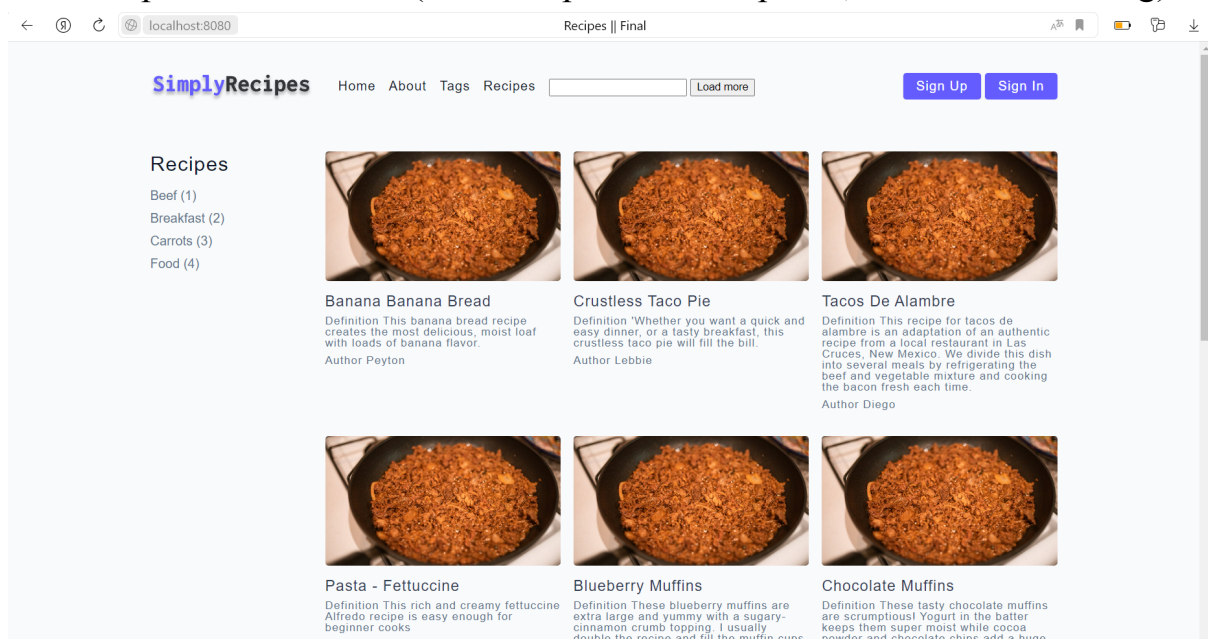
localhost:8080

Recipes || Final

SimplyRecipes Home About Tags Recipes Load more Sign Up Sign In

Recipes

Beef (1)
Breakfast (2)
Carrots (3)
Food (4)

Banana Banana Bread
Definition This banana bread recipe creates the most delicious, moist loaf with loads of banana flavor.
Author Peyton

Crustless Taco Pie
Definition 'Whether you want a quick and easy dinner, or a tasty breakfast, this crustless taco pie will fill the bill.
Author Lebbie

Tacos De Alambre
Definition This recipe for tacos de alambre is an adaptation of an authentic recipe from a local restaurant in Las Cruces, New Mexico. We divide this dish into several meals by refrigerating the beef and vegetable mixture and cooking the bacon fresh each time.
Author Diego

Pasta - Fettuccine
Definition This rich and creamy fettuccine Alfredo recipe is easy enough for beginner cooks

Blueberry Muffins
Definition These blueberry muffins are extra large and yummy with a sugary-cinnamon crumb topping. I usually double the recipe and fill the muffin cups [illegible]

Chocolate Muffins
Definition These tasty chocolate muffins are scrumptious! Yogurt in the batter keeps them super moist while cocoa powder and chocolate chips add a huge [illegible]